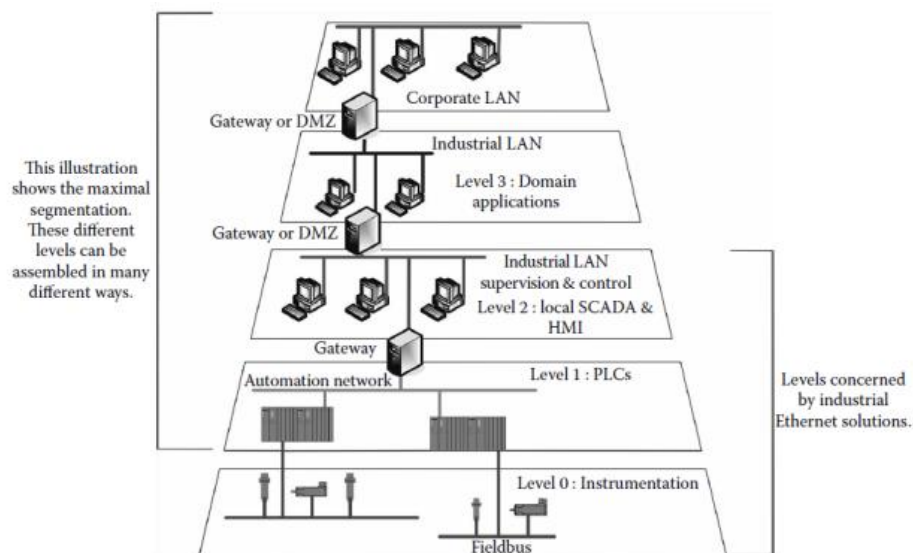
This illustration shows the maximal segmentation. These different levels can be assembled in many different ways.

Corporate LAN

Gateway or DMZ

Industrial LAN

Level 3 : Domain applications

Gateway or DMZ

Industrial LAN supervision & control

Level 2 : local SCADA & HMI

Gateway

Automation network

Level 1 : PLCs

Level 0 : Instrumentation

Fieldbus

Levels concerned by industrial Ethernet solutions.